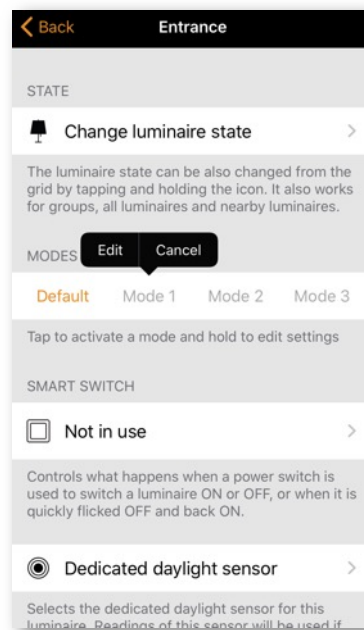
Back Entrance

STATE

Change luminaire state

The luminaire state can be also changed from the grid by tapping and holding the icon. It also works for groups, all luminaires and nearby luminaires.

MODES Edit Cancel

Default Mode 1 Mode 2 Mode 3

Tap to activate a mode and hold to edit settings

SMART SWITCH

Not in use

Controls what happens when a power switch is used to switch a luminaire ON or OFF, or when it is quickly flicked OFF and back ON.

Dedicated daylight sensor

Selects the dedicated daylight sensor for this luminaire. Readings of this sensor will be used if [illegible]